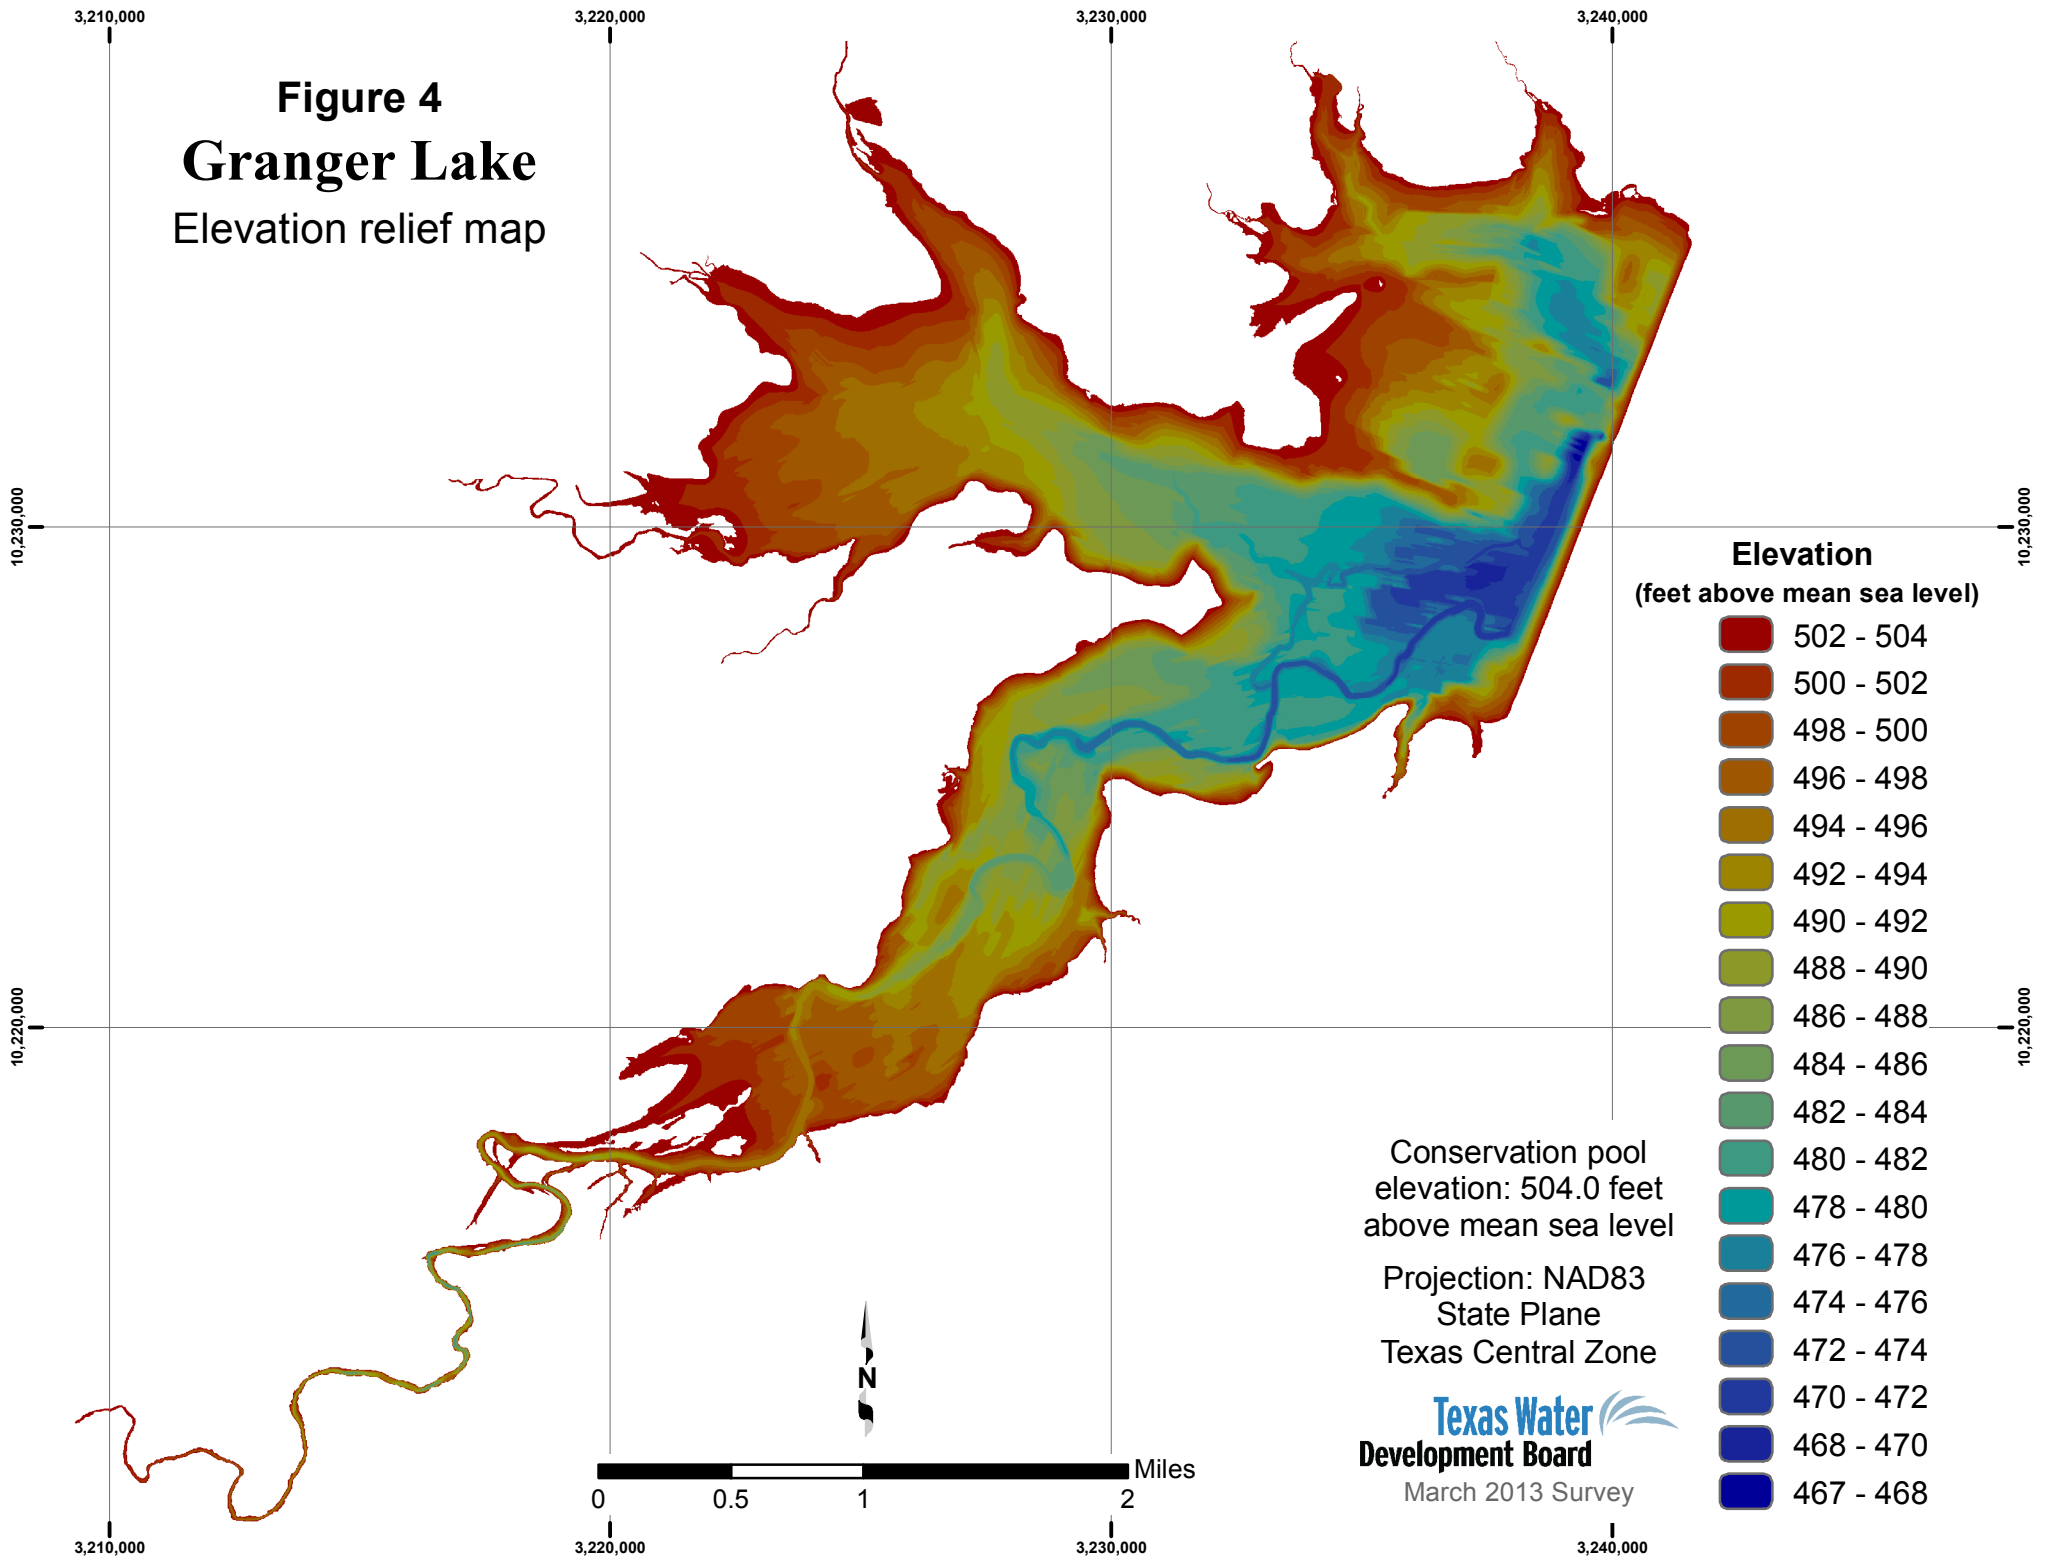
3,210,000
3,220,000
3,230,000
3,240,000

Figure 4
Granger Lake
Elevation relief map

10,230,000
10,230,000
10,220,000
10,220,000

Elevation
(feet above mean sea level)
502 - 504
500 - 502
498 - 500
496 - 498
494 - 496
492 - 494
490 - 492
488 - 490
486 - 488
484 - 486
482 - 484
480 - 482
478 - 480
476 - 478
474 - 476
472 - 474
470 - 472
468 - 470
467 - 468

Conservation pool elevation: 504.0 feet above mean sea level

Projection: NAD83 State Plane Texas Central Zone

Texas Water Development Board
March 2013 Survey

N

Miles
0 0.5 1 2

3,210,000
3,220,000
3,230,000
3,240,000